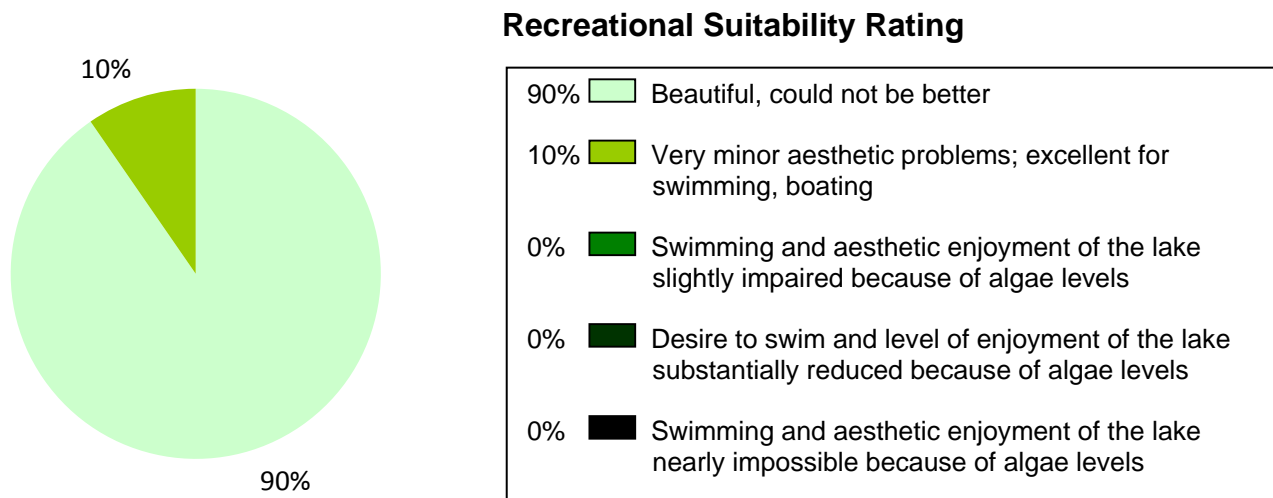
10%

90%

**Recreational Suitability Rating**

90% Beautiful, could not be better

10% Very minor aesthetic problems; excellent for swimming, boating

0% Swimming and aesthetic enjoyment of the lake slightly impaired because of algae levels

0% Desire to swim and level of enjoyment of the lake substantially reduced because of algae levels

0% Swimming and aesthetic enjoyment of the lake nearly impossible because of algae levels